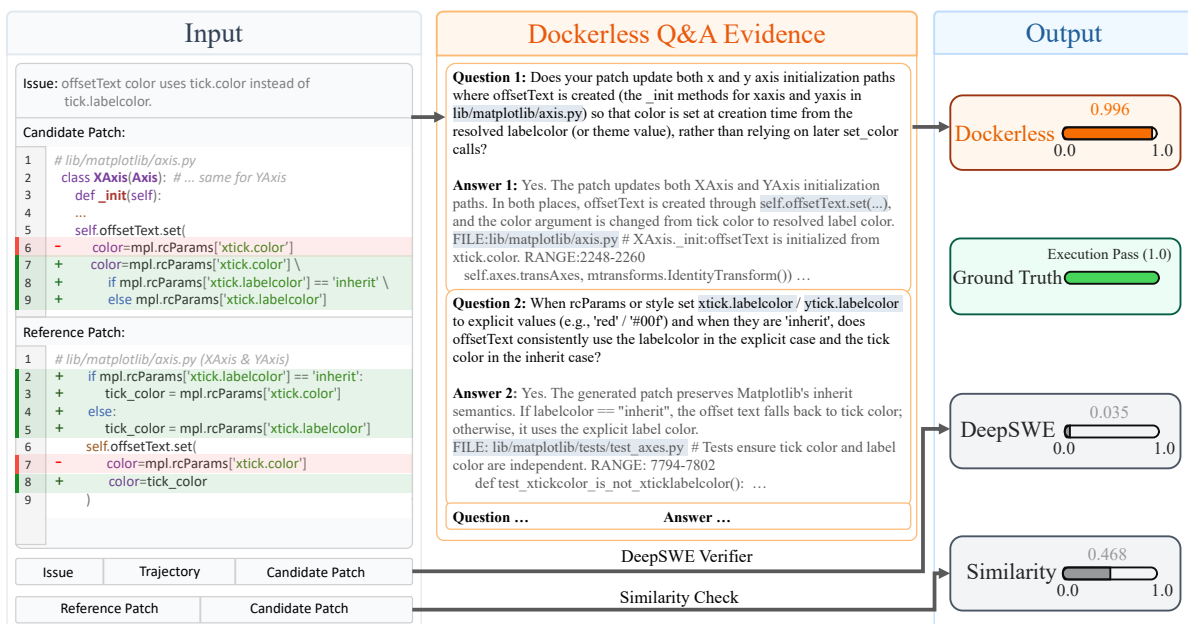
Input

Issue: offsetText color uses tick.color instead of tick.labelcolor.

Candidate Patch:

1 # lib/matplotlib/axis.py
2 class XAxis(Axis): # ... same for YAxis
3 def _init(self):
4 ...
5 self.offsetText.set(
6 - color=mpl.rcParams['xtick.color']
7 + color=mpl.rcParams['xtick.color'] \
8 + if mpl.rcParams['xtick.labelcolor'] == 'inherit' \
9 + else mpl.rcParams['xtick.labelcolor'])

Reference Patch:

1 # lib/matplotlib/axis.py (XAxis & YAxis)
2 + if mpl.rcParams['xtick.labelcolor'] == 'inherit':
3 + tick_color = mpl.rcParams['xtick.color']
4 + else:
5 + tick_color = mpl.rcParams['xtick.labelcolor']
6 self.offsetText.set(
7 - color=mpl.rcParams['xtick.color']
8 + color=tick_color
)

| Issue | Trajectory | Candidate Patch |
|---|---|---|

| Reference Patch | Candidate Patch |
|---|---|

Dockerless Q&A Evidence

Question 1: Does your patch update both x and y axis initialization paths where offsetText is created (the _init methods for xaxis and yaxis in lib/matplotlib/axis.py) so that color is set at creation time from the resolved labelcolor (or theme value), rather than relying on later set_color calls?

Answer 1: Yes. The patch updates both XAxis and YAxis initialization paths. In both places, offsetText is created through self.offsetText.set(...), and the color argument is changed from tick color to resolved label color. FILE:lib/matplotlib/axis.py # XAxis._init:offsetText is initialized from xtick.color. RANGE:2248-2260
self.axes.transAxes, mtransforms.IdentityTransform()) …

Question 2: When rcParams or style set xtick.labelcolor / ytick.labelcolor to explicit values (e.g., 'red' / '#00f') and when they are 'inherit', does offsetText consistently use the labelcolor in the explicit case and the tick color in the inherit case?

Answer 2: Yes. The generated patch preserves Matplotlib's inherit semantics. If labelcolor == "inherit", the offset text falls back to tick color; otherwise, it uses the explicit label color.
FILE: lib/matplotlib/tests/test_axes.py # Tests ensure tick color and label color are independent. RANGE: 7794-7802
def test_xtickcolor_is_not_xticklabelcolor(): …

Question … Answer …

DeepSWE Verifier

Similarity Check

Output

0.996
Dockerless
0.0 1.0

Execution Pass (1.0)
Ground Truth

0.035
DeepSWE
0.0 1.0

0.468
Similarity
0.0 1.0